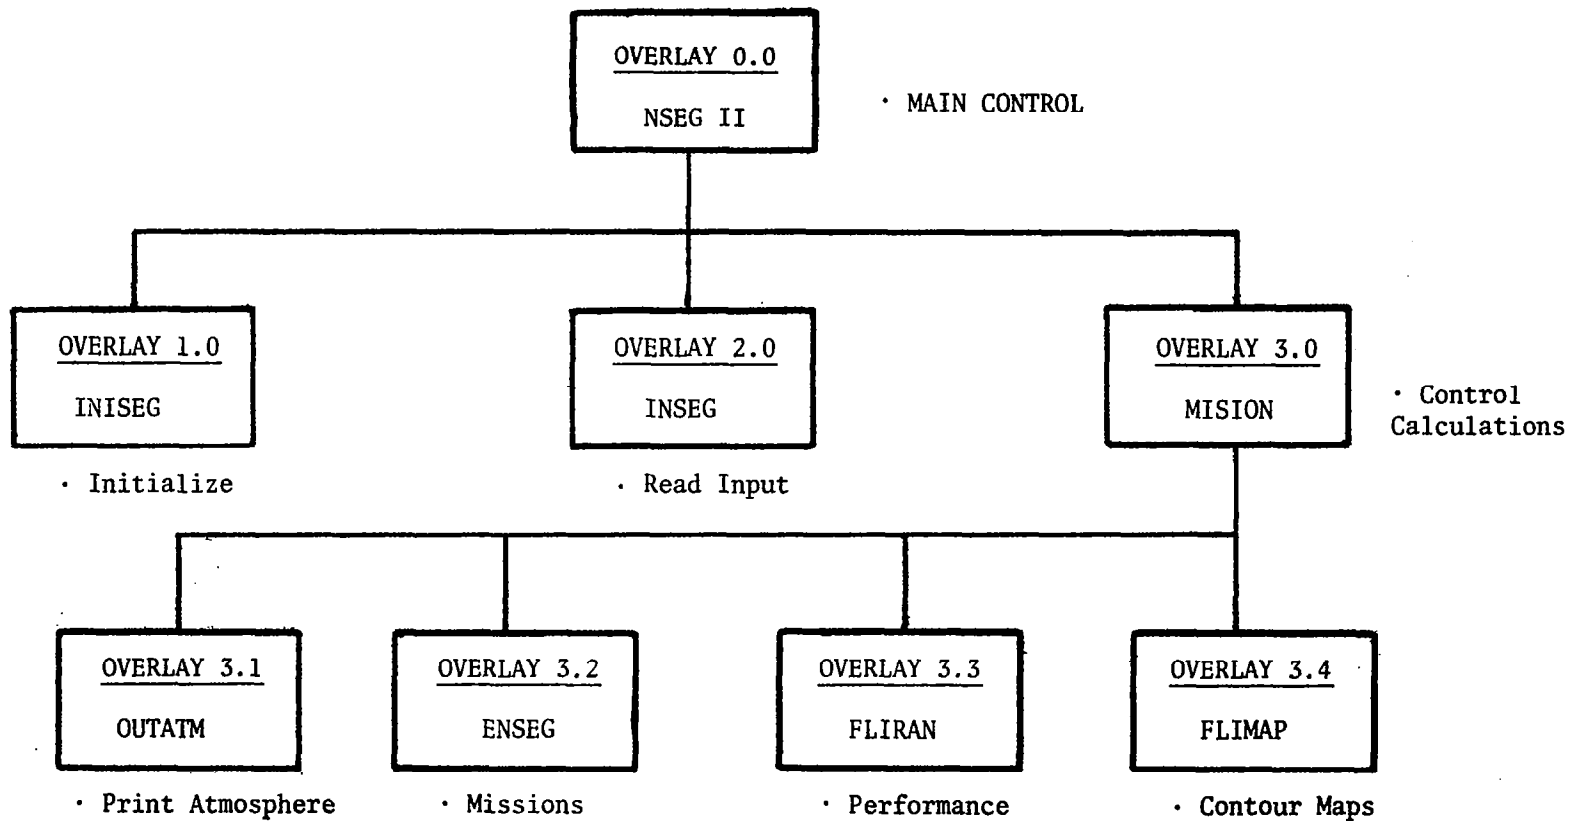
OVERLAY 0.0
NSEG II

· MAIN CONTROL

OVERLAY 1.0
INISEG

· Initialize

OVERLAY 2.0
INSEG

· Read Input

OVERLAY 3.0
MISION

· Control Calculations

OVERLAY 3.1
OUTATM

· Print Atmosphere

OVERLAY 3.2
ENSEG

· Missions

OVERLAY 3.3
FLIRAN

· Performance

OVERLAY 3.4
FLIMAP

· Contour Maps